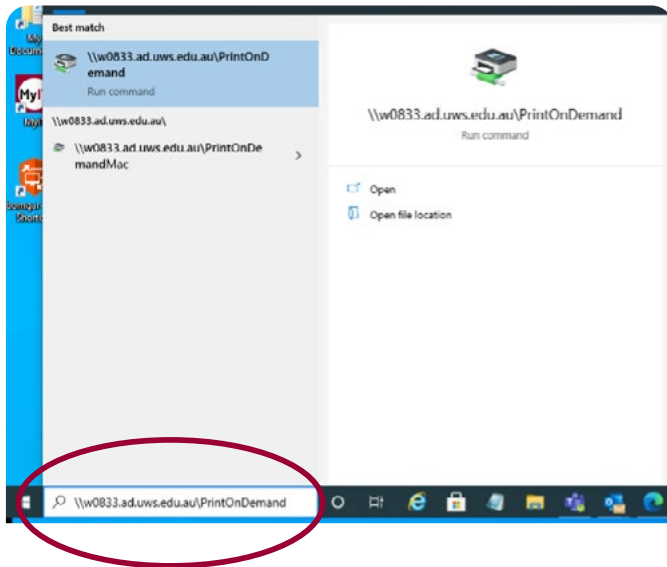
My Docum

MyI

Bomgar Shortc

Best match

\\w0833.ad.uws.edu.au\PrintOnDemand

Run command

\\w0833.ad.uws.edu.au\

\\w0833.ad.uws.edu.au\PrintOnDemandMac

\\w0833.ad.uws.edu.au\PrintOnDemand

Run command

Open

Open file location

\\w0833.ad.uws.edu.au\PrintOnDemand